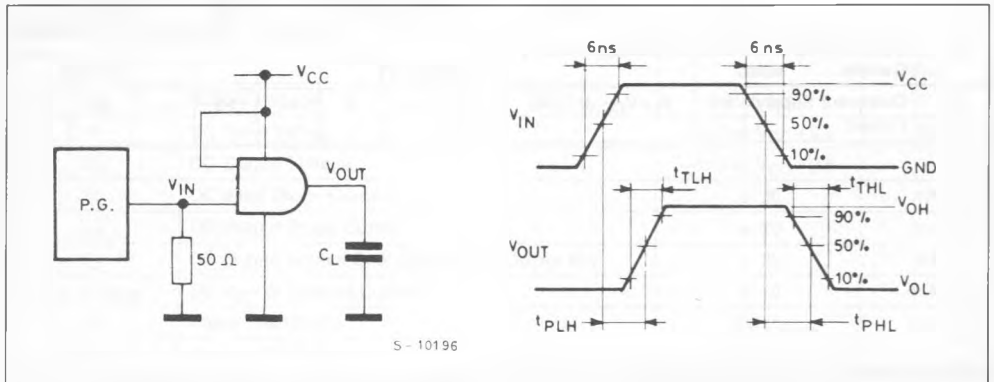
$V_{CC}$

P.G.

$V_{IN}$

$V_{OUT}$

$50\ \Omega$

$C_L$

S - 10196

6ns

6 ns

$V_{CC}$

90%

$V_{IN}$

50%

10%

GND

$t_{TLH}$

$t_{THL}$

$V_{OH}$

90%

$V_{OUT}$

50%

10%

$V_{OL}$

$t_{PLH}$

$t_{PHL}$